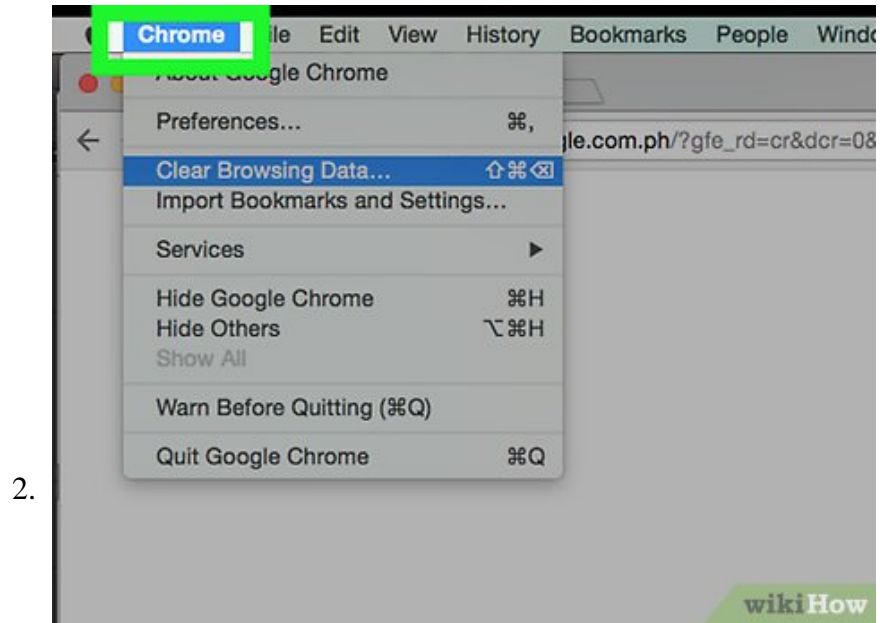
Chrome ile Edit View History Bookmarks People Windo

About Google Chrome

Preferences... ⌘,

gle.com.ph/?gfe_rd=cr&dcr=0&

Clear Browsing Data... ⇧⌘⌫

Import Bookmarks and Settings...

Services ▶

Hide Google Chrome ⌘H

Hide Others ⌥⌘H

Show All

Warn Before Quitting (⌘Q)

Quit Google Chrome ⌘Q

2.

wikiHow